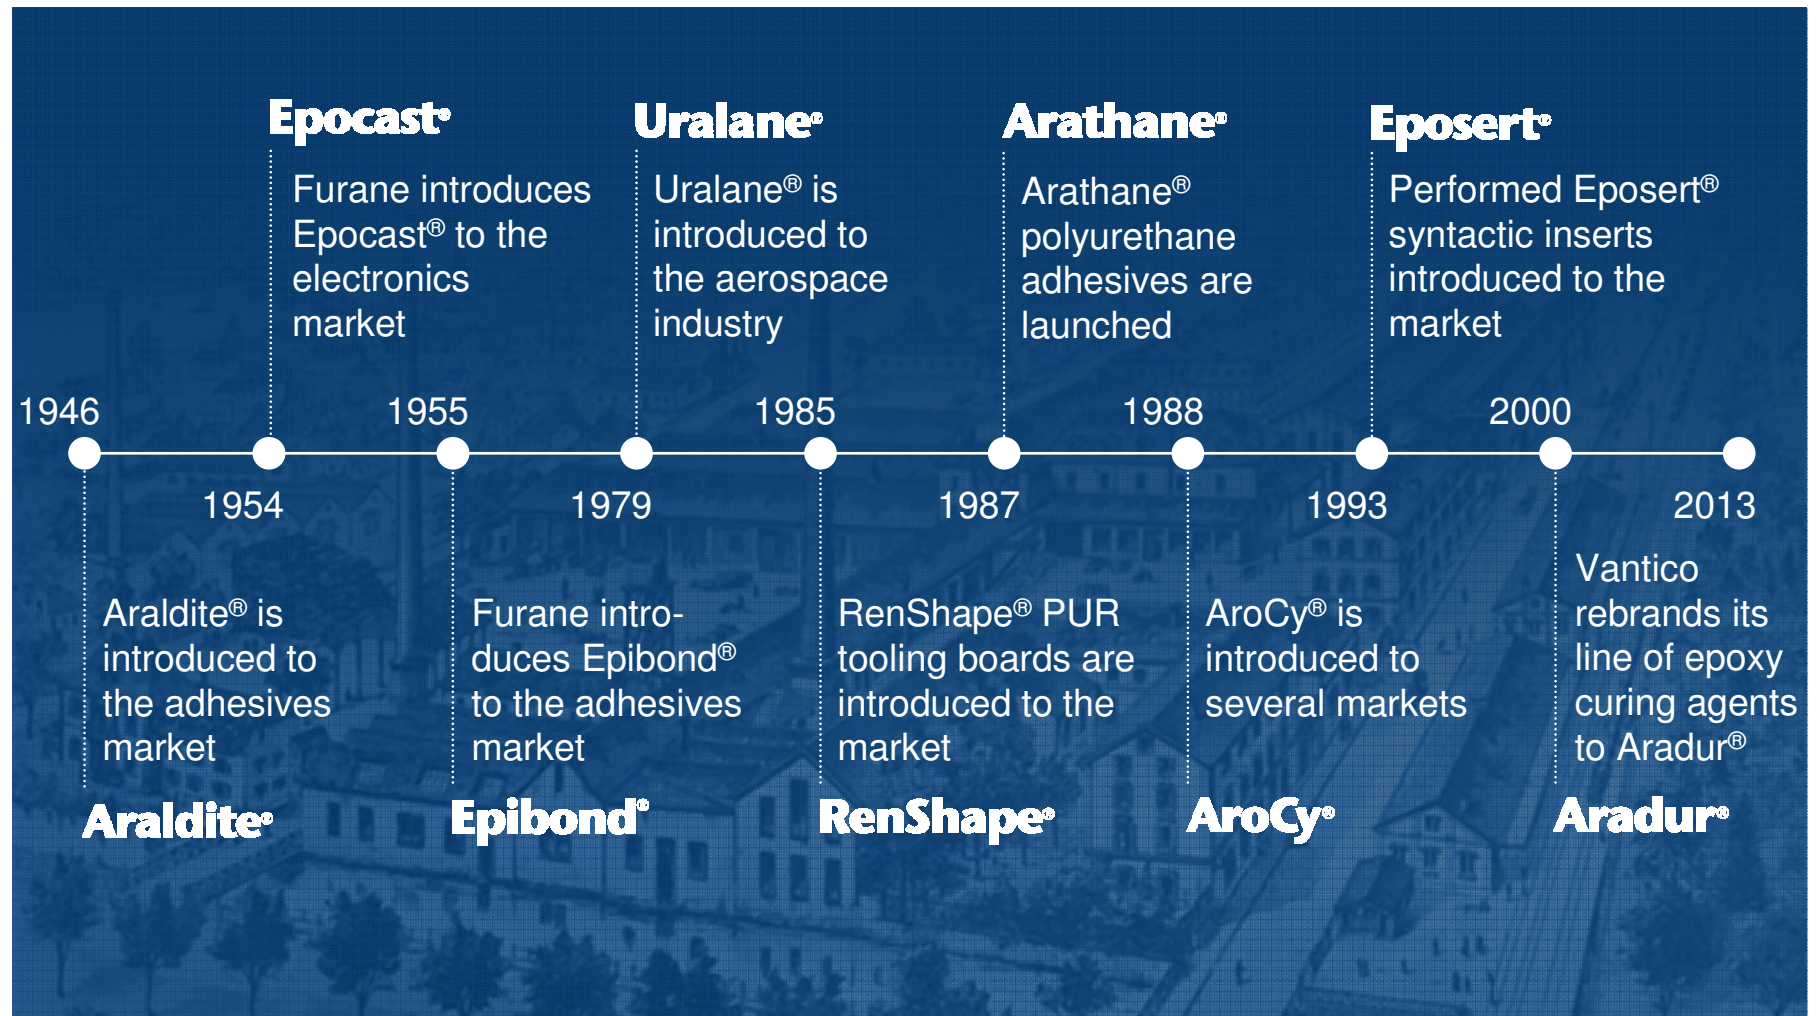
Epocast®

Furane introduces Epocast® to the electronics market

Uralane®

Uralane® is introduced to the aerospace industry

Arathane®

Arathane® polyurethane adhesives are launched

Eposert®

Performed Eposert® syntactic inserts introduced to the market

1946

1955

1985

1988

2000

1954

1979

1987

1993

2013

Araldite® is introduced to the adhesives market

Araldite®

Furane introduces Epibond® to the adhesives market

Epibond®

RenShape® PUR tooling boards are introduced to the market

RenShape®

AroCy® is introduced to several markets

AroCy®

Vantico rebrands its line of epoxy curing agents to Aradur®

Aradur®